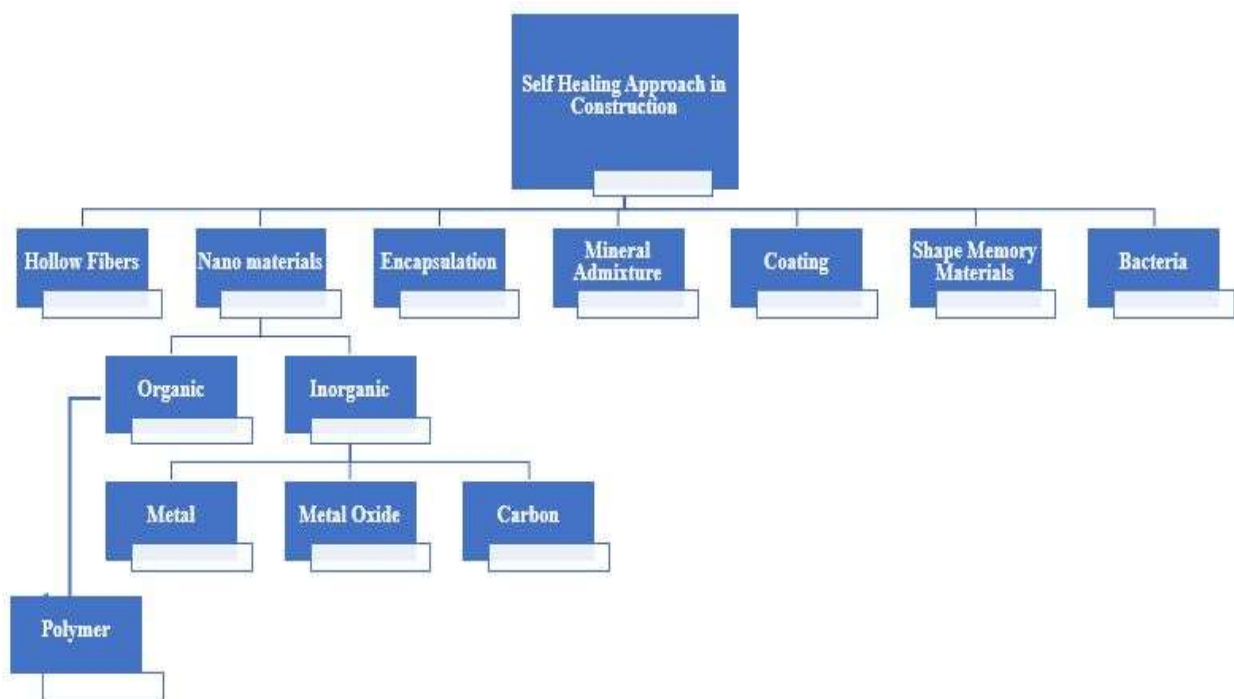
Self Healing Approach in Construction

Hollow Fibers

Nano materials

Encapsulation

Mineral Admixture

Coating

Shape Memory Materials

Bacteria

Organic

Inorganic

Metal

Metal Oxide

Carbon

Polymer